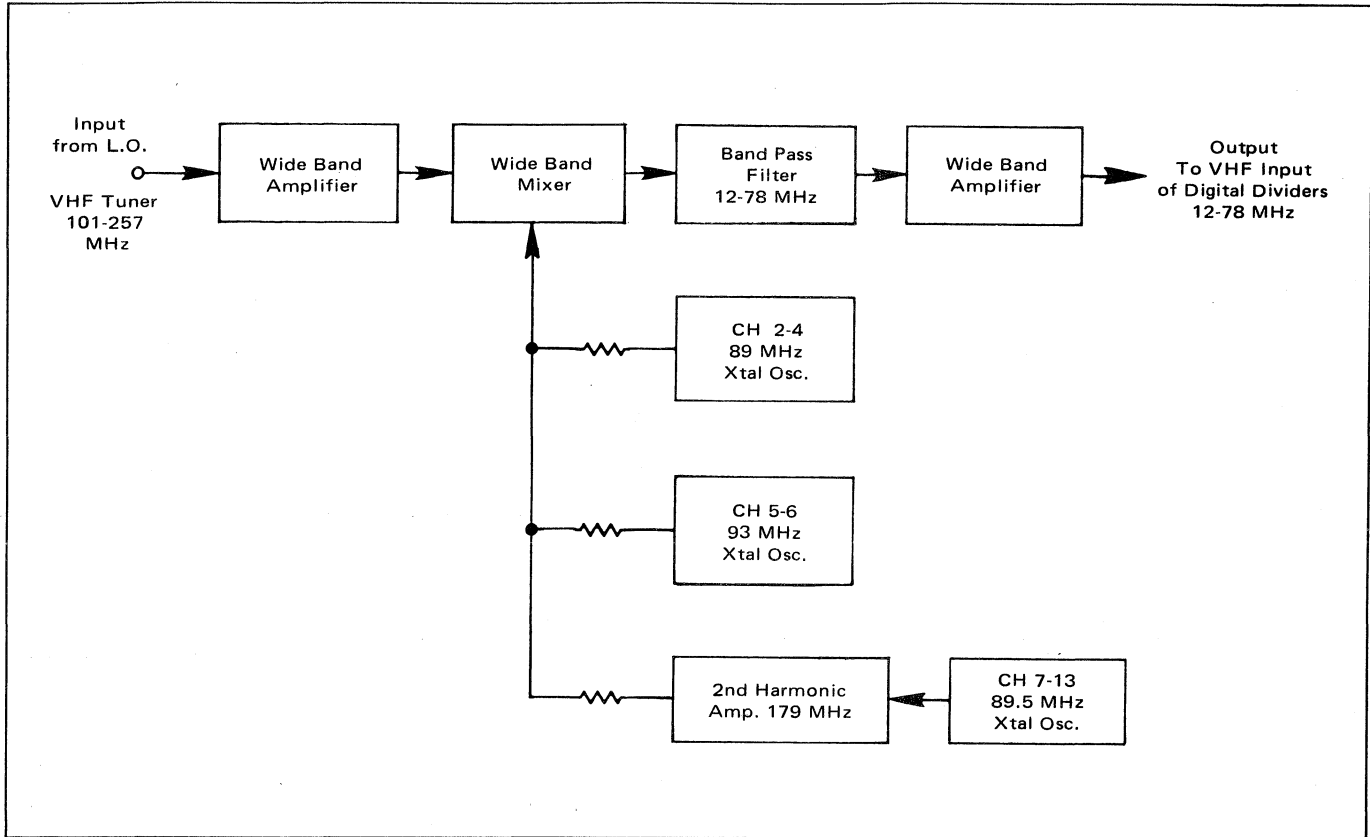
Input
from L.O.
VHF Tuner
101-257
MHz

Wide Band
Amplifier

Wide Band
Mixer

Band Pass
Filter
12-78 MHz

Wide Band
Amplifier

Output
To VHF Input
of Digital Dividers
12-78 MHz

CH 2-4
89 MHz
Xtal Osc.

CH 5-6
93 MHz
Xtal Osc.

2nd Harmonic
Amp. 179 MHz

CH 7-13
89.5 MHz
Xtal Osc.